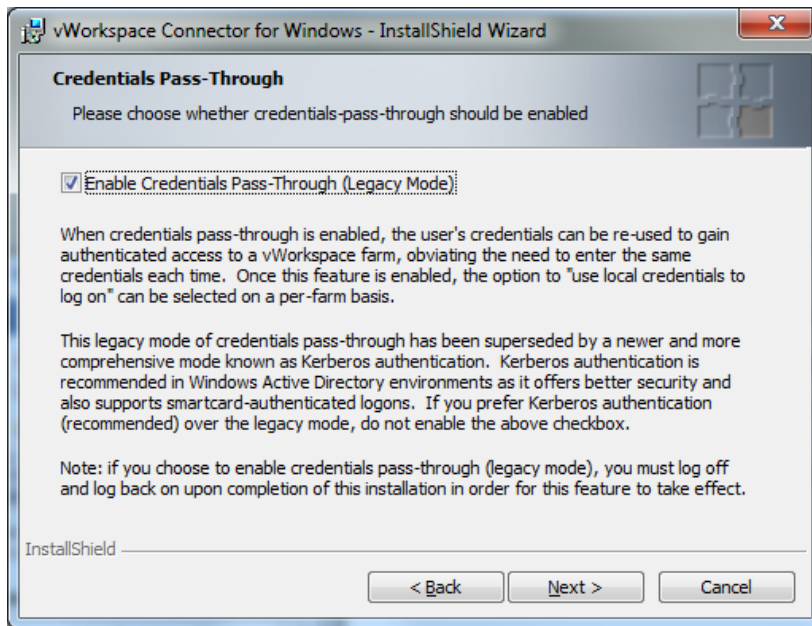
vWorkspace Connector for Windows - InstallShield Wizard

Credentials Pass-Through

Please choose whether credentials-pass-through should be enabled

Enable Credentials Pass-Through (Legacy Mode)

When credentials pass-through is enabled, the user's credentials can be re-used to gain authenticated access to a vWorkspace farm, obviating the need to enter the same credentials each time. Once this feature is enabled, the option to "use local credentials to log on" can be selected on a per-farm basis.

This legacy mode of credentials pass-through has been superseded by a newer and more comprehensive mode known as Kerberos authentication. Kerberos authentication is recommended in Windows Active Directory environments as it offers better security and also supports smartcard-authenticated logons. If you prefer Kerberos authentication (recommended) over the legacy mode, do not enable the above checkbox.

Note: if you choose to enable credentials pass-through (legacy mode), you must log off and log back on upon completion of this installation in order for this feature to take effect.

InstallShield

< Back

Next >

Cancel